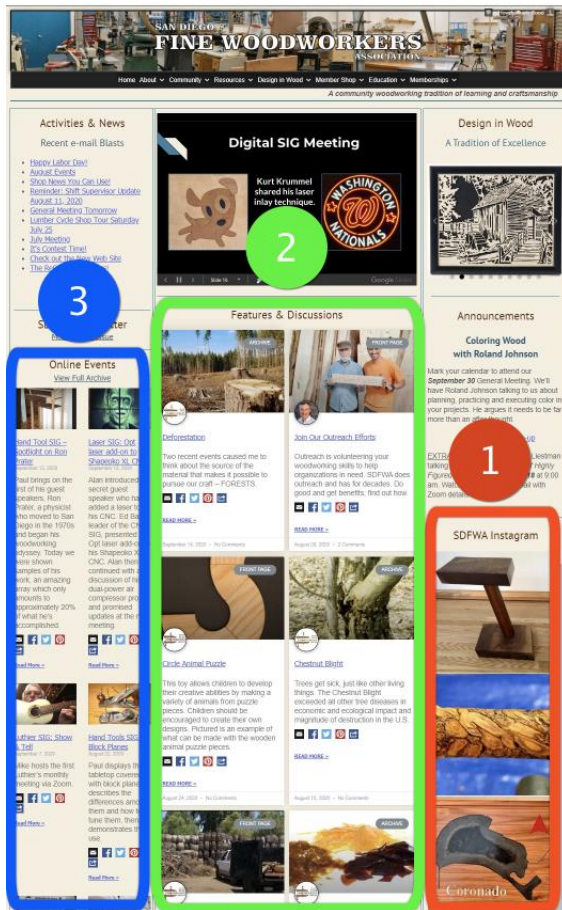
SAN DIEGO
FINE WOODWORKERS
ASSOCIATION

Home About Community Resources Design in Wood Member Shop Education Memberships

A community woodworking tradition of learning and craftsmanship

Activities & News

Recent e-mail Blasts

Happy Labor Day!
August Events
Shop News You Can Use!
Reminder: Shift Supervisor Update August 11, 2020
General Meeting Tomorrow
Lumber Cycle Shop Tour Saturday July 25
July Meeting
It's Contest Time!
Check out the New Web Site
The Re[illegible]

3

Online Events

View Full Archive

Hand Tool SIG – Spotlight on Ron Prater

Paul brings on the first of his guest speakers, Ron Prater, a physicist who moved to San Diego in the 1970s and began his woodworking odyssey. Today we were shown samples of his work, an amazing array which only amounts to approximately 20% of what he's accomplished.

Read More »

Laser SIG: Opt laser add-on to Shapeoko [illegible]

Alan introduced secret guest speaker who has added a laser to his CNC. Ed Ba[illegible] leader of the CN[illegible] SIG, presented Opt laser add-on his Shapeoko X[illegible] CNC. Alan then continued with discussion of his dual-power air compressor project and promised updates at the next meeting.

Luther SIG: Show & Tell

Mike hosts the first Luther's monthly meeting via Zoom.

Read More »

Hand Tools SIG Block Planes

Paul displays the tabletop covered with block planes describes the differences among them and how to tune them, then demonstrates their use

Read More »

Digital SIG Meeting

Kurt Krummel shared his laser inlay technique.

WASHINGTON NATIONALS

2

Slide 16

Features & Discussions

ARCHIVE

Deforestation

Two recent events caused me to think about the source of the material that makes it possible to pursue our craft – FORESTS.

READ MORE »

September 14, 2020 — No Comments

FRONT PAGE

Join Our Outreach Efforts

Outreach is volunteering your woodworking skills to help organizations in need. SDFWA does outreach and has for decades. Do good and get benefits, find out how.

READ MORE »

August 28, 2020 — 0 Comments

FRONT PAGE

Circle Animal Puzzle

This toy allows children to develop their creative abilities by making a variety of animals from puzzle pieces. Children should be encouraged to create their own designs. Pictured is an example of what can be made with the wooden animal puzzle pieces.

READ MORE »

August 24, 2020 — No Comments

ARCHIVE

Chestnut Blight

Trees get sick, just like other living things. The Chestnut Blight exceeded all other tree diseases in economic and ecological impact and magnitude of destruction in the U.S.

READ MORE »

August 19, 2020 — No Comments

FRONT PAGE

ARCHIVE

Design in Wood

A Tradition of Excellence

Announcements

Coloring Wood with Roland Johnson

Mark your calendar to attend our September 30 General Meeting. We'll have Roland Johnson talking to us about planning, practicing and executing color in your projects. He argues it needs to be far more than an after thought.

1

SDFWA Instagram

Coronado